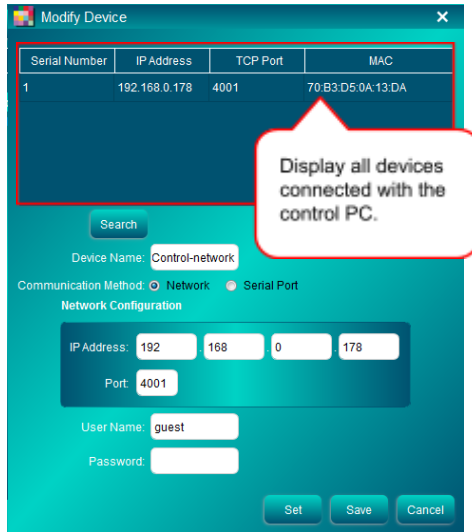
Modify Device ×

| Serial Number | IP Address | TCP Port | MAC |
|---|---|---|---|
| 1 | 192.168.0.178 | 4001 | 70:B3:D5:0A:13:DA |

Display all devices connected with the control PC.

Search

Device Name: Control-network

Communication Method: Network Serial Port

Network Configuration

IP Address: 192 168 0 178

Port: 4001

User Name: guest

Password:

Set Save Cancel